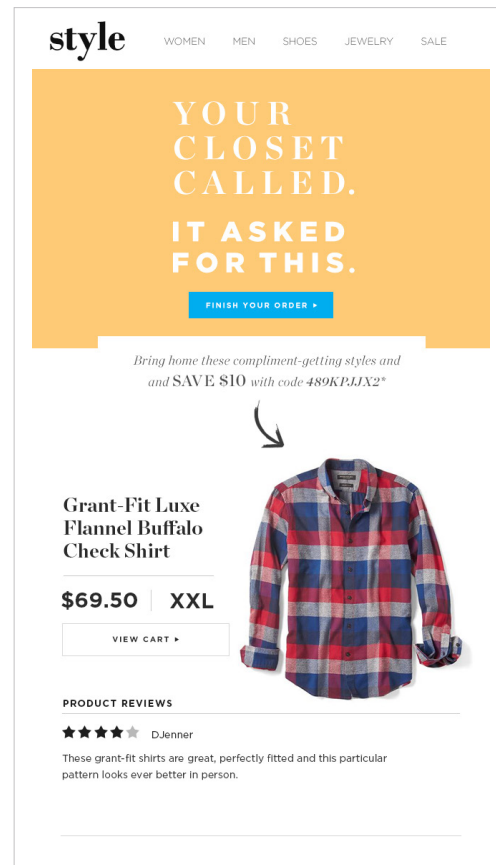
style

WOMEN MEN SHOES JEWELRY SALE

YOUR CLOSET CALLED.

IT ASKED FOR THIS.

FINISH YOUR ORDER ▸

Bring home these compliment-getting styles and and SAVE $10 with code 489KPJJX2*

Grant-Fit Luxe Flannel Buffalo Check Shirt

$69.50 | XXL

VIEW CART ▸

PRODUCT REVIEWS

DJenner

These grant-fit shirts are great, perfectly fitted and this particular pattern looks ever better in person.